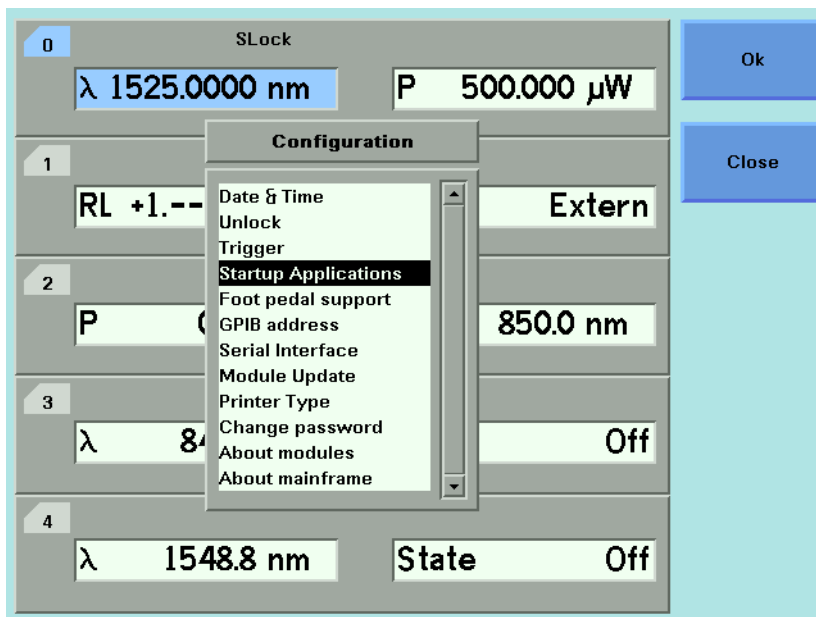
0
SLock
λ 1525.0000 nm
P 500.000 µW

1
RL +1.--
Extern

2
P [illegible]
850.0 nm

3
λ 84
Off

4
λ 1548.8 nm
State Off

Configuration
Date & Time
Unlock
Trigger
Startup Applications
Foot pedal support
GPIB address
Serial Interface
Module Update
Printer Type
Change password
About modules
About mainframe

Ok
Close